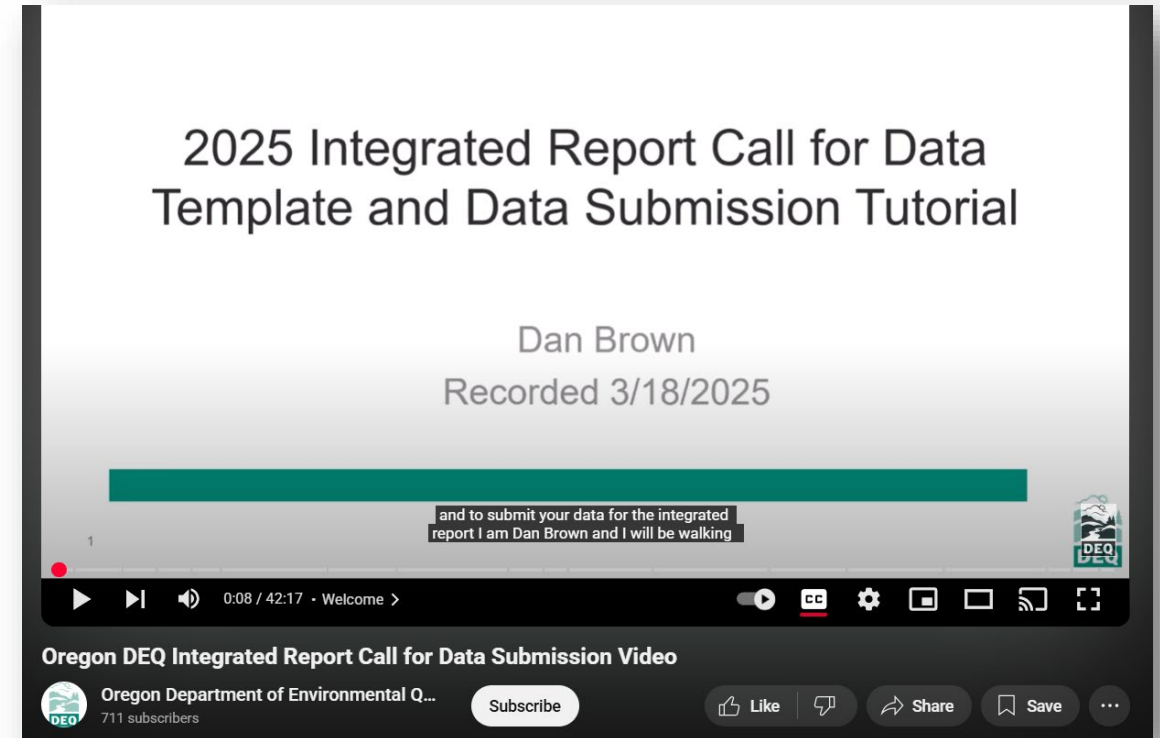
2025 Integrated Report Call for Data Template and Data Submission Tutorial

Dan Brown
Recorded 3/18/2025

and to submit your data for the integrated report I am Dan Brown and I will be walking

1

DEQ

0:08 / 42:17 • Welcome >

CC

Oregon DEQ Integrated Report Call for Data Submission Video

DEQ

Oregon Department of Environmental Q...
711 subscribers

Subscribe

Like

Share

Save